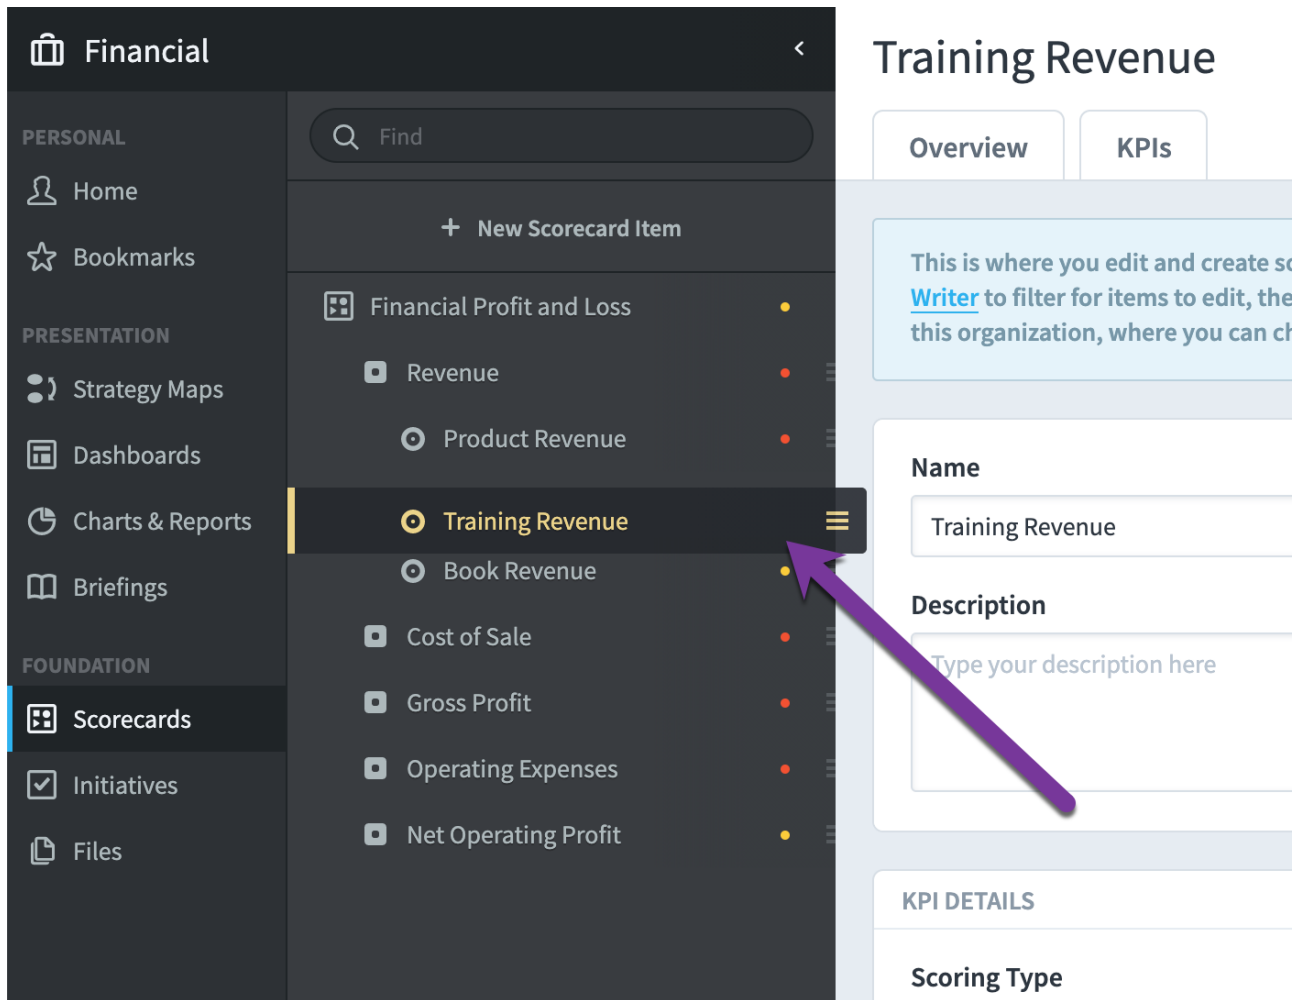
Financial

PERSONAL

Home

Bookmarks

PRESENTATION

Strategy Maps

Dashboards

Charts & Reports

Briefings

FOUNDATION

Scorecards

Initiatives

Files

Find

+ New Scorecard Item

Financial Profit and Loss

Revenue

Product Revenue

Training Revenue

Book Revenue

Cost of Sale

Gross Profit

Operating Expenses

Net Operating Profit

Training Revenue

Overview

KPIs

This is where you edit and create sc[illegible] Writer to filter for items to edit, the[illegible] this organization, where you can ch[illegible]

Name

Training Revenue

Description

Type your description here

KPI DETAILS

Scoring Type